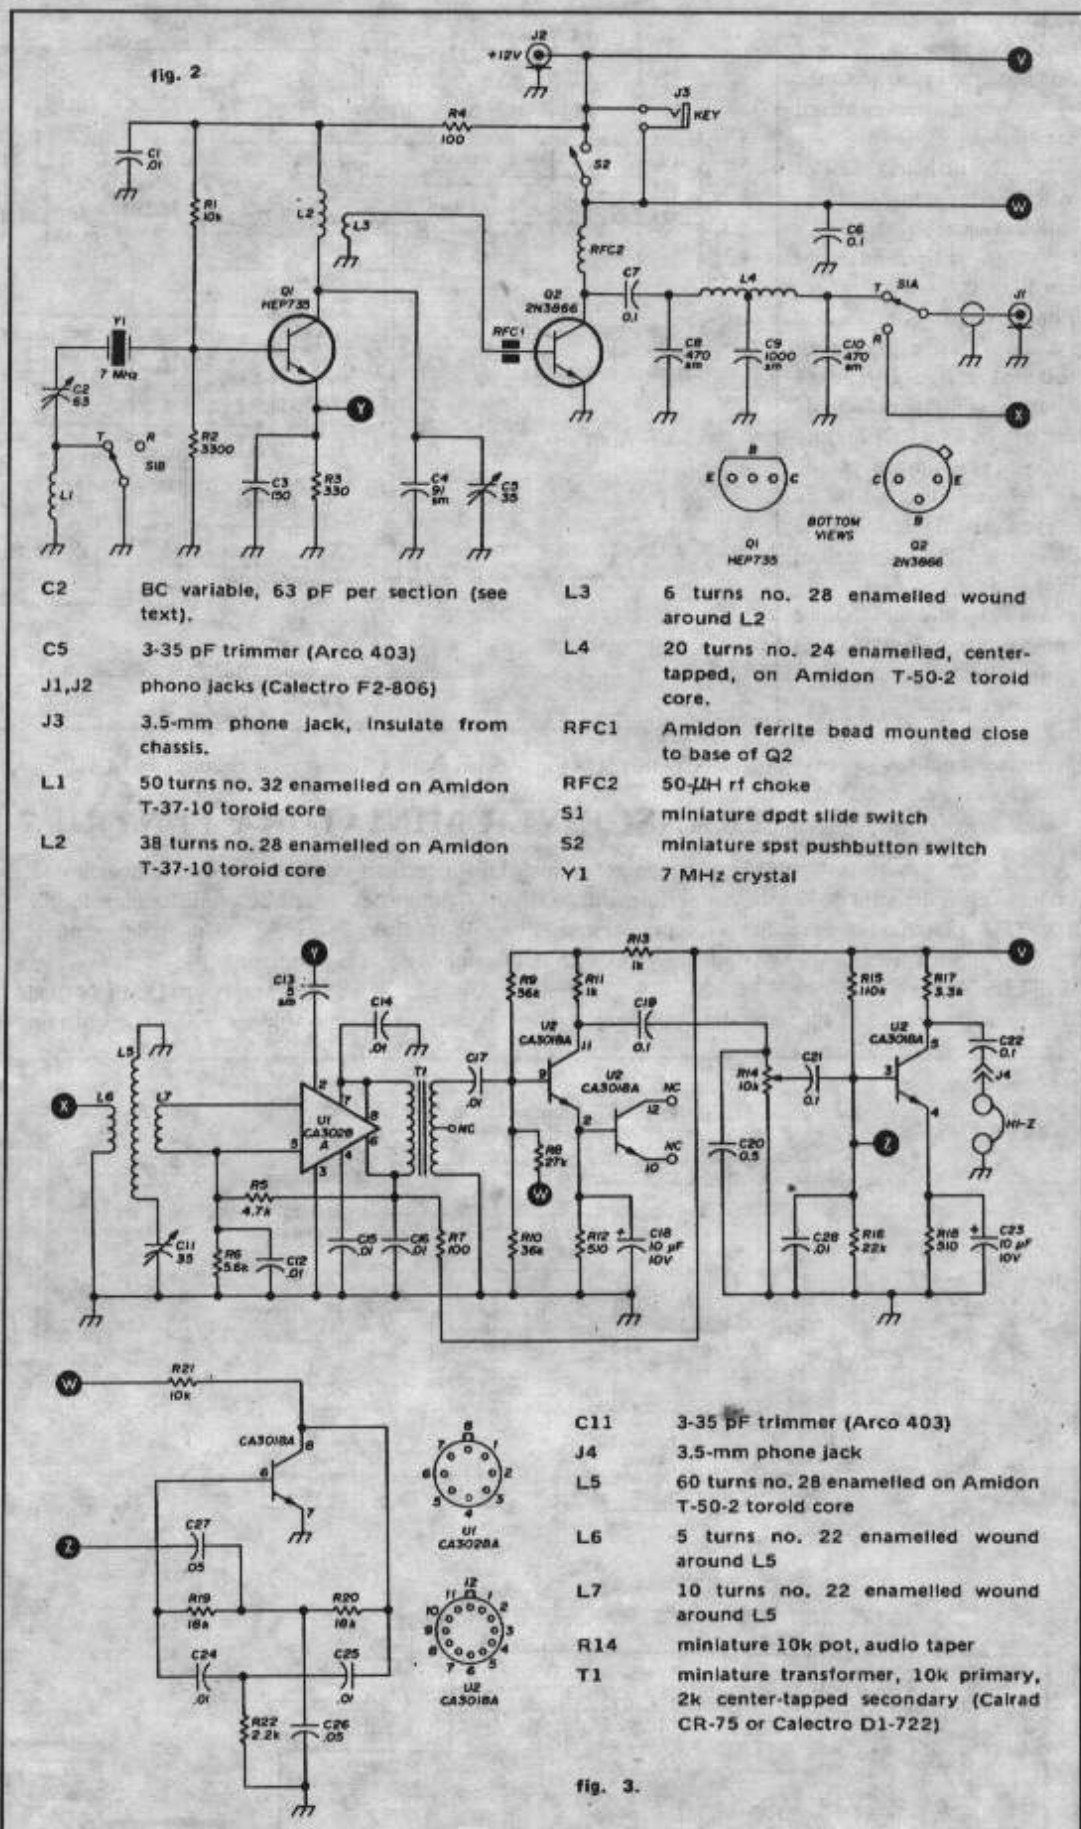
fig. 2

+12V J2 V

R4 100 J3 KEY

C1 .01 R1 10k L2 L3 S2 W

C6 0.1 RFC2

Q1 HEP735 Q2 2N3866 C7 0.1 L4 T S1A J1

Y1 7 MHz RFC1 C8 470 sm C9 1000 sm C10 470 sm R

C2 63 Y X

T R S1B R2 3300

L1 C3 150 R3 330 C4 91 sm C5 35

E B C Q1 HEP735 BOTTOM VIEWS C E B Q2 2N3866

C2 BC variable, 63 pF per section (see text).
C5 3-35 pF trimmer (Arco 403)
J1,J2 phono jacks (Calectro F2-806)
J3 3.5-mm phone jack, insulate from chassis.
L1 50 turns no. 32 enamelled on Amidon T-37-10 toroid core
L2 38 turns no. 28 enamelled on Amidon T-37-10 toroid core
L3 6 turns no. 28 enamelled wound around L2
L4 20 turns no. 24 enamelled, center-tapped, on Amidon T-50-2 toroid core.
RFC1 Amidon ferrite bead mounted close to base of Q2
RFC2 50-μH rf choke
S1 miniature dpdt slide switch
S2 miniature spst pushbutton switch
Y1 7 MHz crystal

Y R13 1k V

C13 5 sm R9 56k R11 1k R15 110k R17 3.3k

C14 .01 C19 0.1 U2 CA3018A C22 0.1

L5 C17 .01 U2 CA3018A 11 U2 CA3018A NC R14 10k C21 0.1 3 5 J4

X L6 L7 2 7 8 T1 9 12 HI-Z

5 U1 CA3028 A 6 NC 2 NC 4

4 3 R8 27k 10 C20 0.5 Z

R5 4.7k W

C11 35 R6 5.6k C12 .01 C15 .01 C16 .01 R7 100 R10 36k R12 510 C18 10 μF 10V C28 .01 R16 22k R18 510 C23 10 μF 10V

W R21 10k

CA3018A 8 6 7

Z C27 .05

R19 18k R20 18k

C24 .01 C25 .01

R22 2.2k C26 .05

8 7 1 6 2 5 3 4 U1 CA3028A

12 11 1 10 2 9 3 8 4 7 6 5 U2 CA3018A

C11 3-35 pF trimmer (Arco 403)
J4 3.5-mm phone jack
L5 60 turns no. 28 enamelled on Amidon T-50-2 toroid core
L6 5 turns no. 22 enamelled wound around L5
L7 10 turns no. 22 enamelled wound around L5
R14 miniature 10k pot, audio taper
T1 miniature transformer, 10k primary, 2k center-tapped secondary (Calrad CR-75 or Calectro D1-722)

fig. 3.